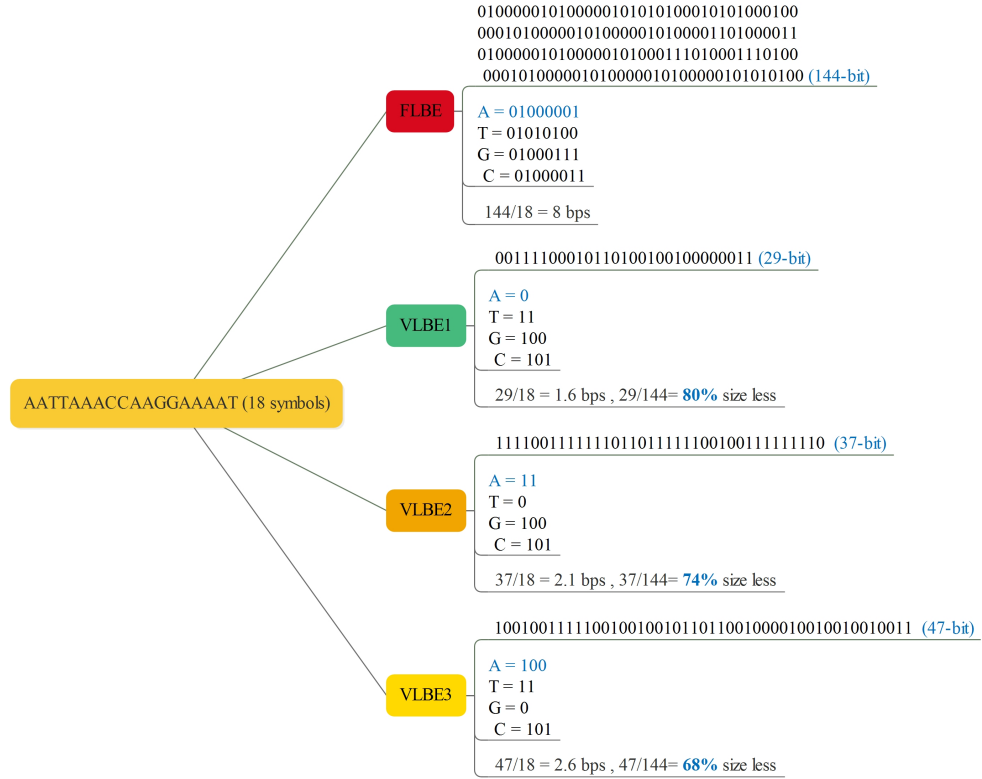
AATTAAACCAAGGAAAAT (18 symbols)

FLBE

01000001010000010101010001010100010000010100000101000001010000110100001101000001010000010100011101000111010000010100000101000001010000010101010 (144-bit)

A = 01000001
T = 01010100
G = 01000111
C = 01000011

144/18 = 8 bps

VLBE1

00111100010110100100100000011 (29-bit)

A = 0
T = 11
G = 100
C = 101

29/18 = 1.6 bps , 29/144= 80% size less

VLBE2

1111001111111011011111100100111111110 (37-bit)

A = 11
T = 0
G = 100
C = 101

37/18 = 2.1 bps , 37/144= 74% size less

VLBE3

10010011111001001001011011001000010010010010011 (47-bit)

A = 100
T = 11
G = 0
C = 101

47/18 = 2.6 bps , 47/144= 68% size less